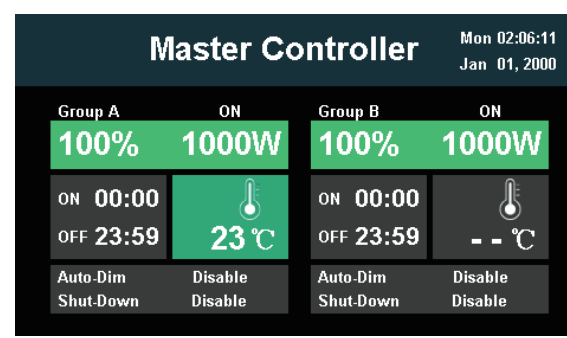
Master Controller

Mon 02:06:11
Jan 01, 2000

Group A ON
100% 1000W
ON 00:00
OFF 23:59
23 ℃
Auto-Dim Disable
Shut-Down Disable

Group B ON
100% 1000W
ON 00:00
OFF 23:59
- - ℃
Auto-Dim Disable
Shut-Down Disable